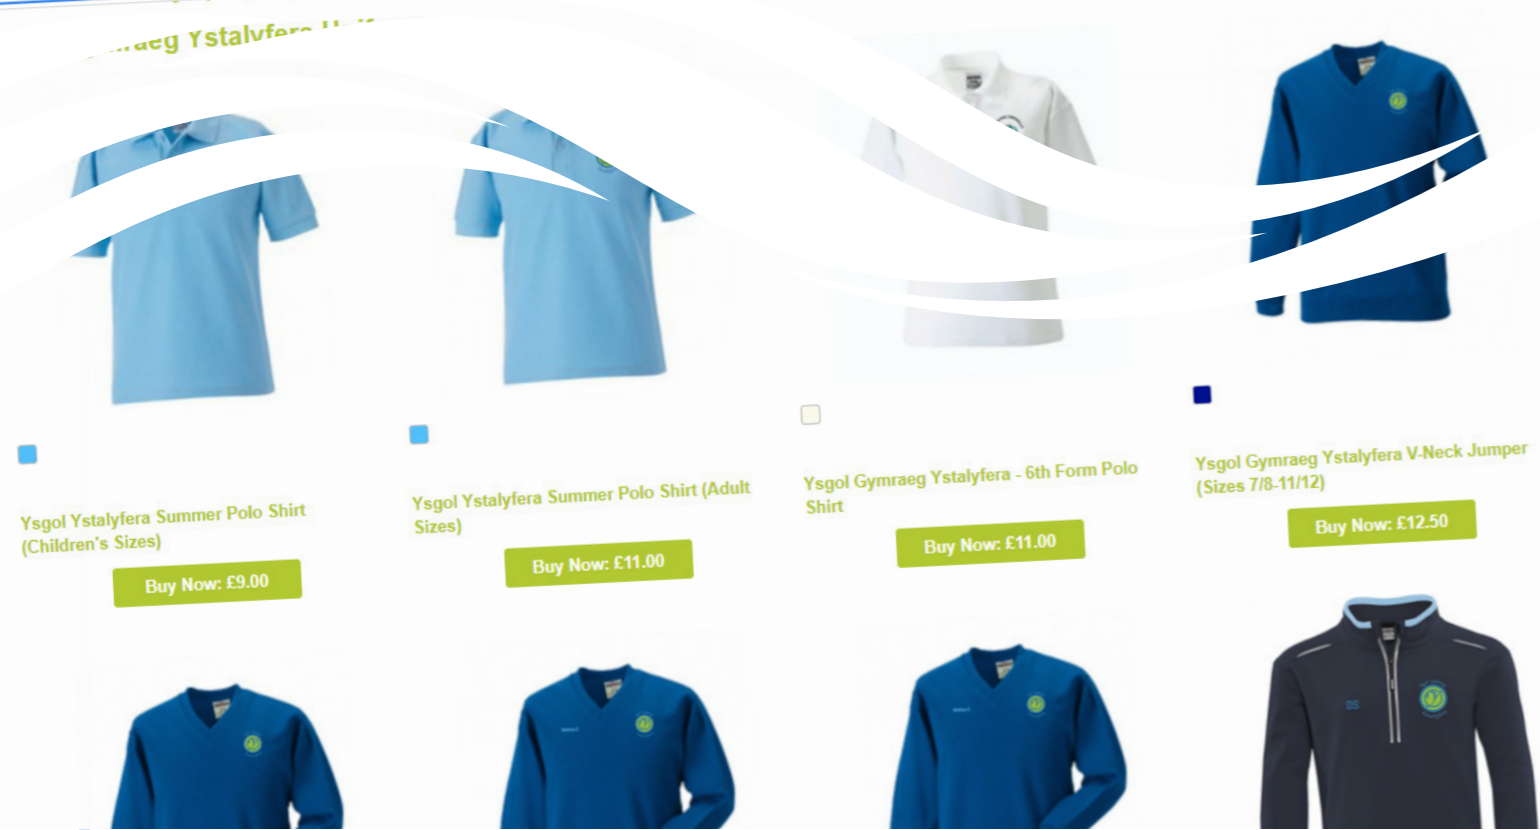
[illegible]raeg Ystalyfera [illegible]

Ysgol Ystalyfera Summer Polo Shirt (Children's Sizes)

Buy Now: £9.00

Ysgol Ystalyfera Summer Polo Shirt (Adult Sizes)

Buy Now: £11.00

Ysgol Gymraeg Ystalyfera - 6th Form Polo Shirt

Buy Now: £11.00

Ysgol Gymraeg Ystalyfera V-Neck Jumper (Sizes 7/8-11/12)

Buy Now: £12.50